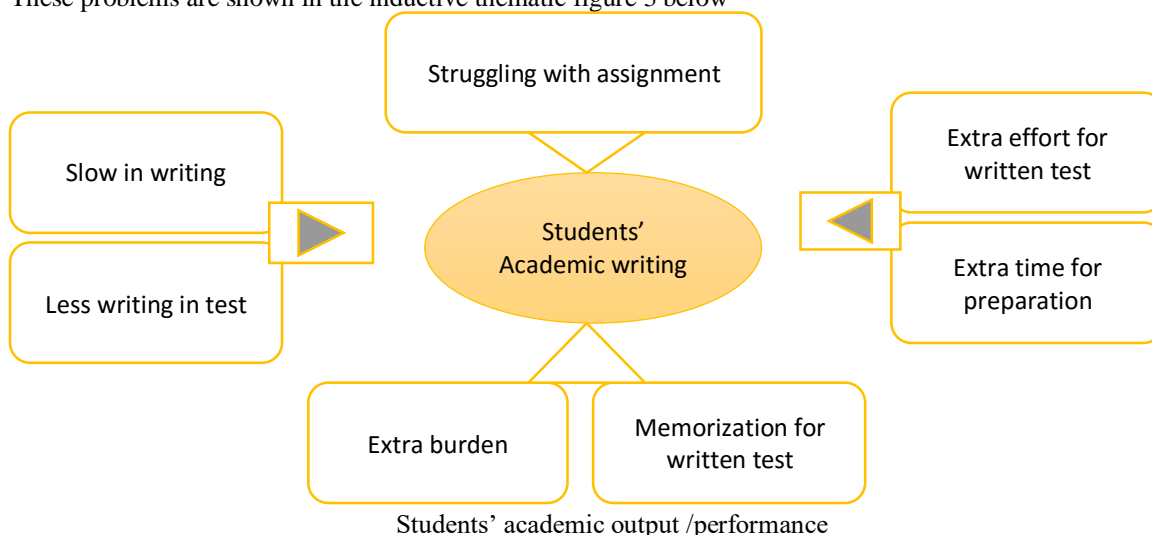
These problems are shown in the inductive thematic figure 3 below

Struggling with assignment

Slow in writing

Less writing in test

Students' Academic writing

Extra effort for written test

Extra time for preparation

Extra burden

Memorization for written test

Students' academic output /performance